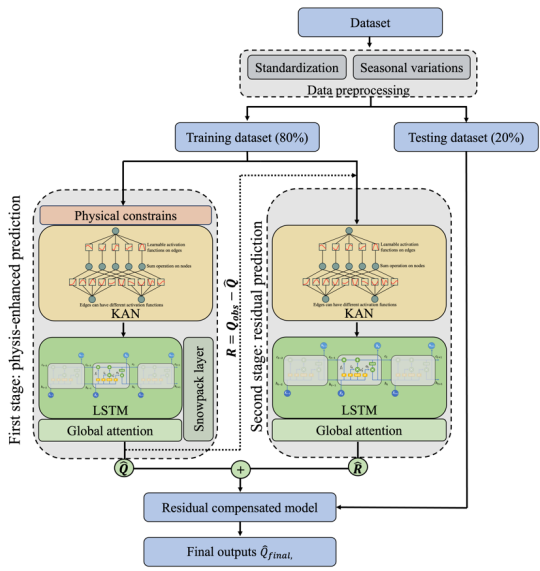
Dataset

Standardization

Seasonal variations

Data preprocessing

Training dataset (80%)

Testing dataset (20%)

First stage: physis-enhanced prediction

Physical constrains

Learnable activation functions on edges

Sum operation on nodes

Edges can have different activation functions

KAN

LSTM

Snowpack layer

Global attention

$\hat{Q}$

$R = Q_{obs} - \hat{Q}$

Second stage: residual prediction

Learnable activation functions on edges

Sum operation on nodes

Edges can have different activation functions

KAN

LSTM

Global attention

$\hat{R}$

+

Residual compensated model

Final outputs $\hat{Q}_{final,}$